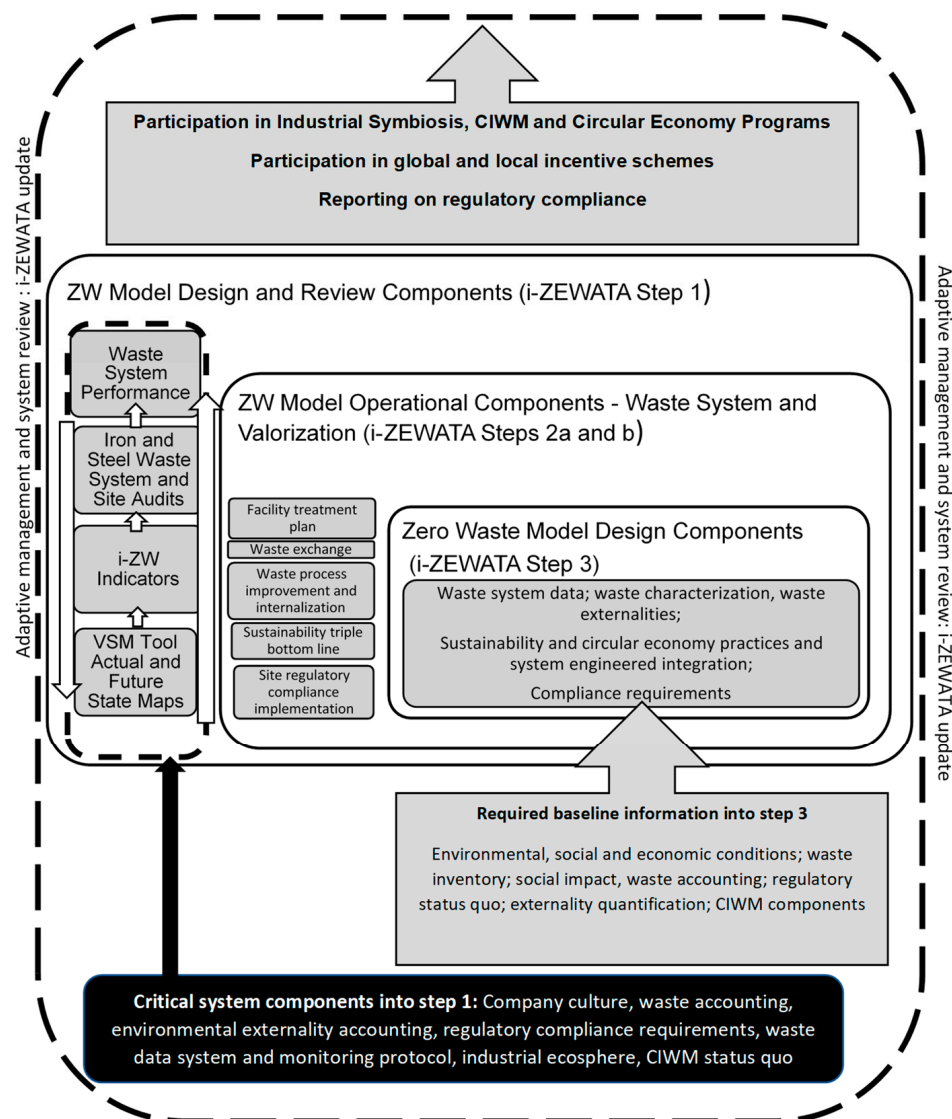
Participation in Industrial Symbiosis, CIWM and Circular Economy Programs

Participation in global and local incentive schemes

Reporting on regulatory compliance

Adaptive management and system review : i-ZEWATA update

Adaptive management and system review: i-ZEWATA update

ZW Model Design and Review Components (i-ZEWATA Step 1)

Waste System Performance

Iron and Steel Waste System and Site Audits

i-ZW Indicators

VSM Tool Actual and Future State Maps

ZW Model Operational Components - Waste System and Valorization (i-ZEWATA Steps 2a and b)

Facility treatment plan

Waste exchange

Waste process improvement and internalization

Sustainability triple bottom line

Site regulatory compliance implementation

Zero Waste Model Design Components (i-ZEWATA Step 3)

Waste system data; waste characterization, waste externalities;

Sustainability and circular economy practices and system engineered integration;

Compliance requirements

Required baseline information into step 3

Environmental, social and economic conditions; waste inventory; social impact, waste accounting; regulatory status quo; externality quantification; CIWM components

Critical system components into step 1: Company culture, waste accounting, environmental externality accounting, regulatory compliance requirements, waste data system and monitoring protocol, industrial ecosphere, CIWM status quo